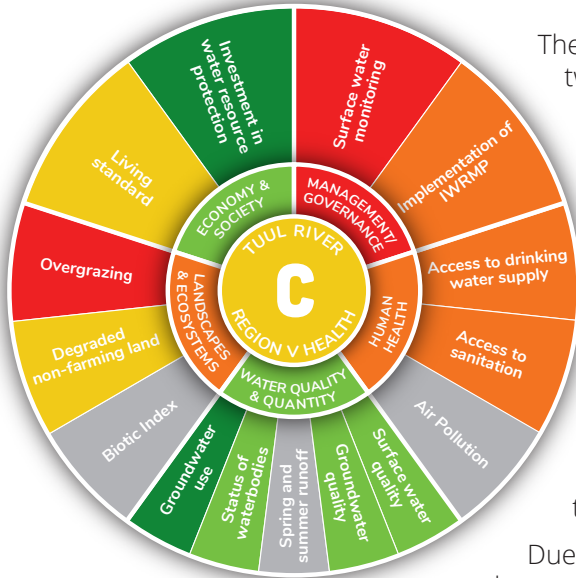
TUUL RIVER
C
REGION V HEALTH

MANAGEMENT/ GOVERNANCE
Surface water monitoring
Implementation of IWRMP

HUMAN HEALTH
Access to drinking water supply
Access to sanitation
Air Pollution

WATER QUALITY & QUANTITY
Surface water quality
Groundwater quality
Spring and summer runoff
Status of waterbodies
Groundwater use

LANDSCAPES & ECOSYSTEMS
Biotic Index
Degraded non-farming land
Overgrazing

ECONOMY & SOCIETY
Living standard
Investment in water resource protection

The
tw
t
Due